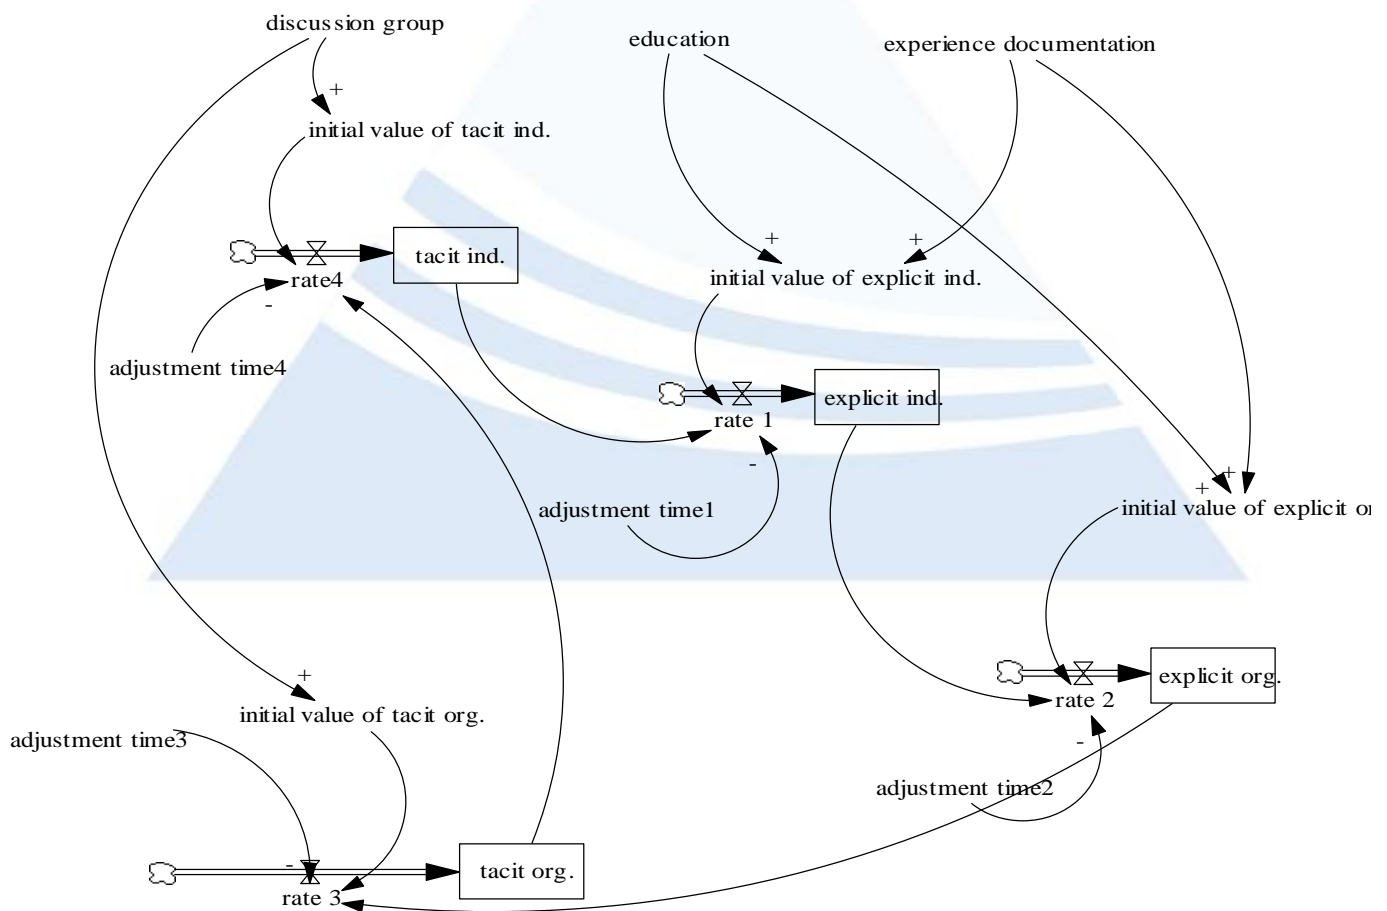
discussion group

education

experience documentation

+

initial value of tacit ind.

+

+

tacit ind.

rate4

initial value of explicit ind.

-

adjustment time4

explicit ind.

rate 1

-

+

+

adjustment time1

initial value of explicit or

+

initial value of tacit org.

explicit org.

rate 2

adjustment time3

-

adjustment time2

-

tacit org.

rate 3